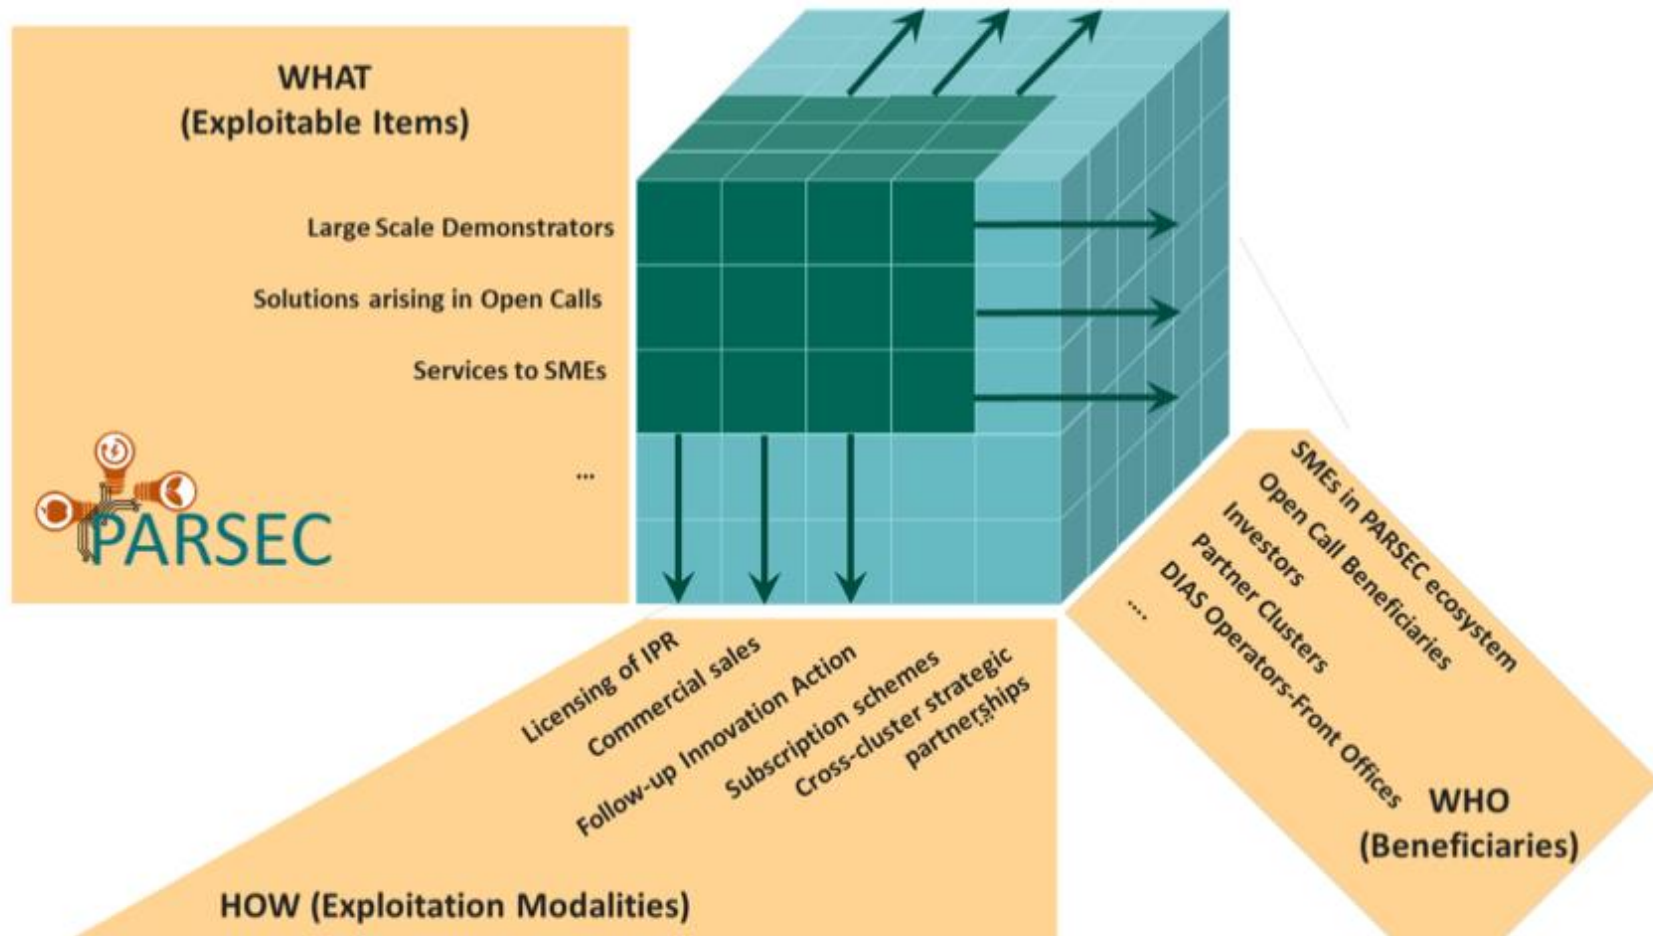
WHAT
(Exploitable Items)

Large Scale Demonstrators

Solutions arising in Open Calls

Services to SMEs

...

PARSEC

Licensing of IPR
Commercial sales
Follow-up Innovation Action
Subscription schemes
Cross-cluster strategic partnerships
...

HOW (Exploitation Modalities)

SMEs in PARSEC ecosystem
Open Call Beneficiaries
Investors
Partner Clusters
DIAS Operators-Front Offices
....

WHO
(Beneficiaries)